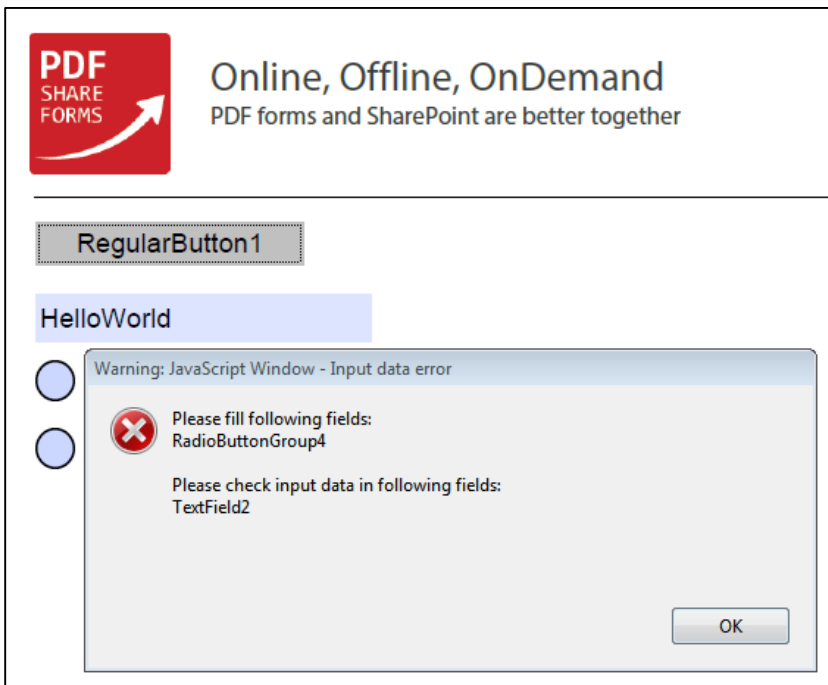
PDF SHARE FORMS

Online, Offline, OnDemand
PDF forms and SharePoint are better together

RegularButton1

HelloWorld

Warning: JavaScript Window - Input data error

Please fill following fields:
RadioButtonGroup4

Please check input data in following fields:
TextField2

OK